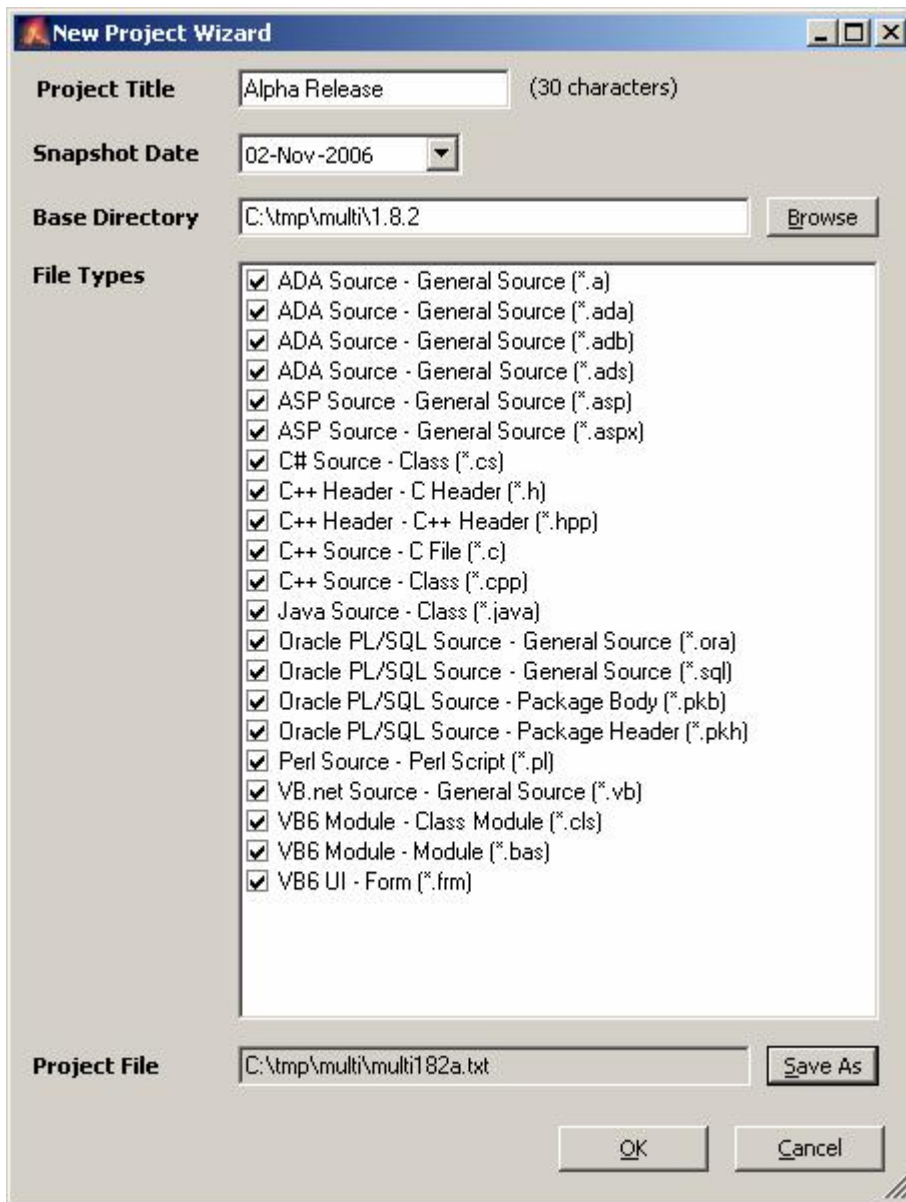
New Project Wizard

Project Title
Alpha Release
(30 characters)

Snapshot Date
02-Nov-2006

Base Directory
C:\tmp\multi\1.8.2
Browse

File Types
ADA Source - General Source (*.a)
ADA Source - General Source (*.ada)
ADA Source - General Source (*.adb)
ADA Source - General Source (*.ads)
ASP Source - General Source (*.asp)
ASP Source - General Source (*.aspx)
C# Source - Class (*.cs)
C++ Header - C Header (*.h)
C++ Header - C++ Header (*.hpp)
C++ Source - C File (*.c)
C++ Source - Class (*.cpp)
Java Source - Class (*.java)
Oracle PL/SQL Source - General Source (*.ora)
Oracle PL/SQL Source - General Source (*.sql)
Oracle PL/SQL Source - Package Body (*.pkb)
Oracle PL/SQL Source - Package Header (*.pkh)
Perl Source - Perl Script (*.pl)
VB.net Source - General Source (*.vb)
VB6 Module - Class Module (*.cls)
VB6 Module - Module (*.bas)
VB6 UI - Form (*.frm)

Project File
C:\tmp\multi\multi182a.txt
Save As

OK
Cancel